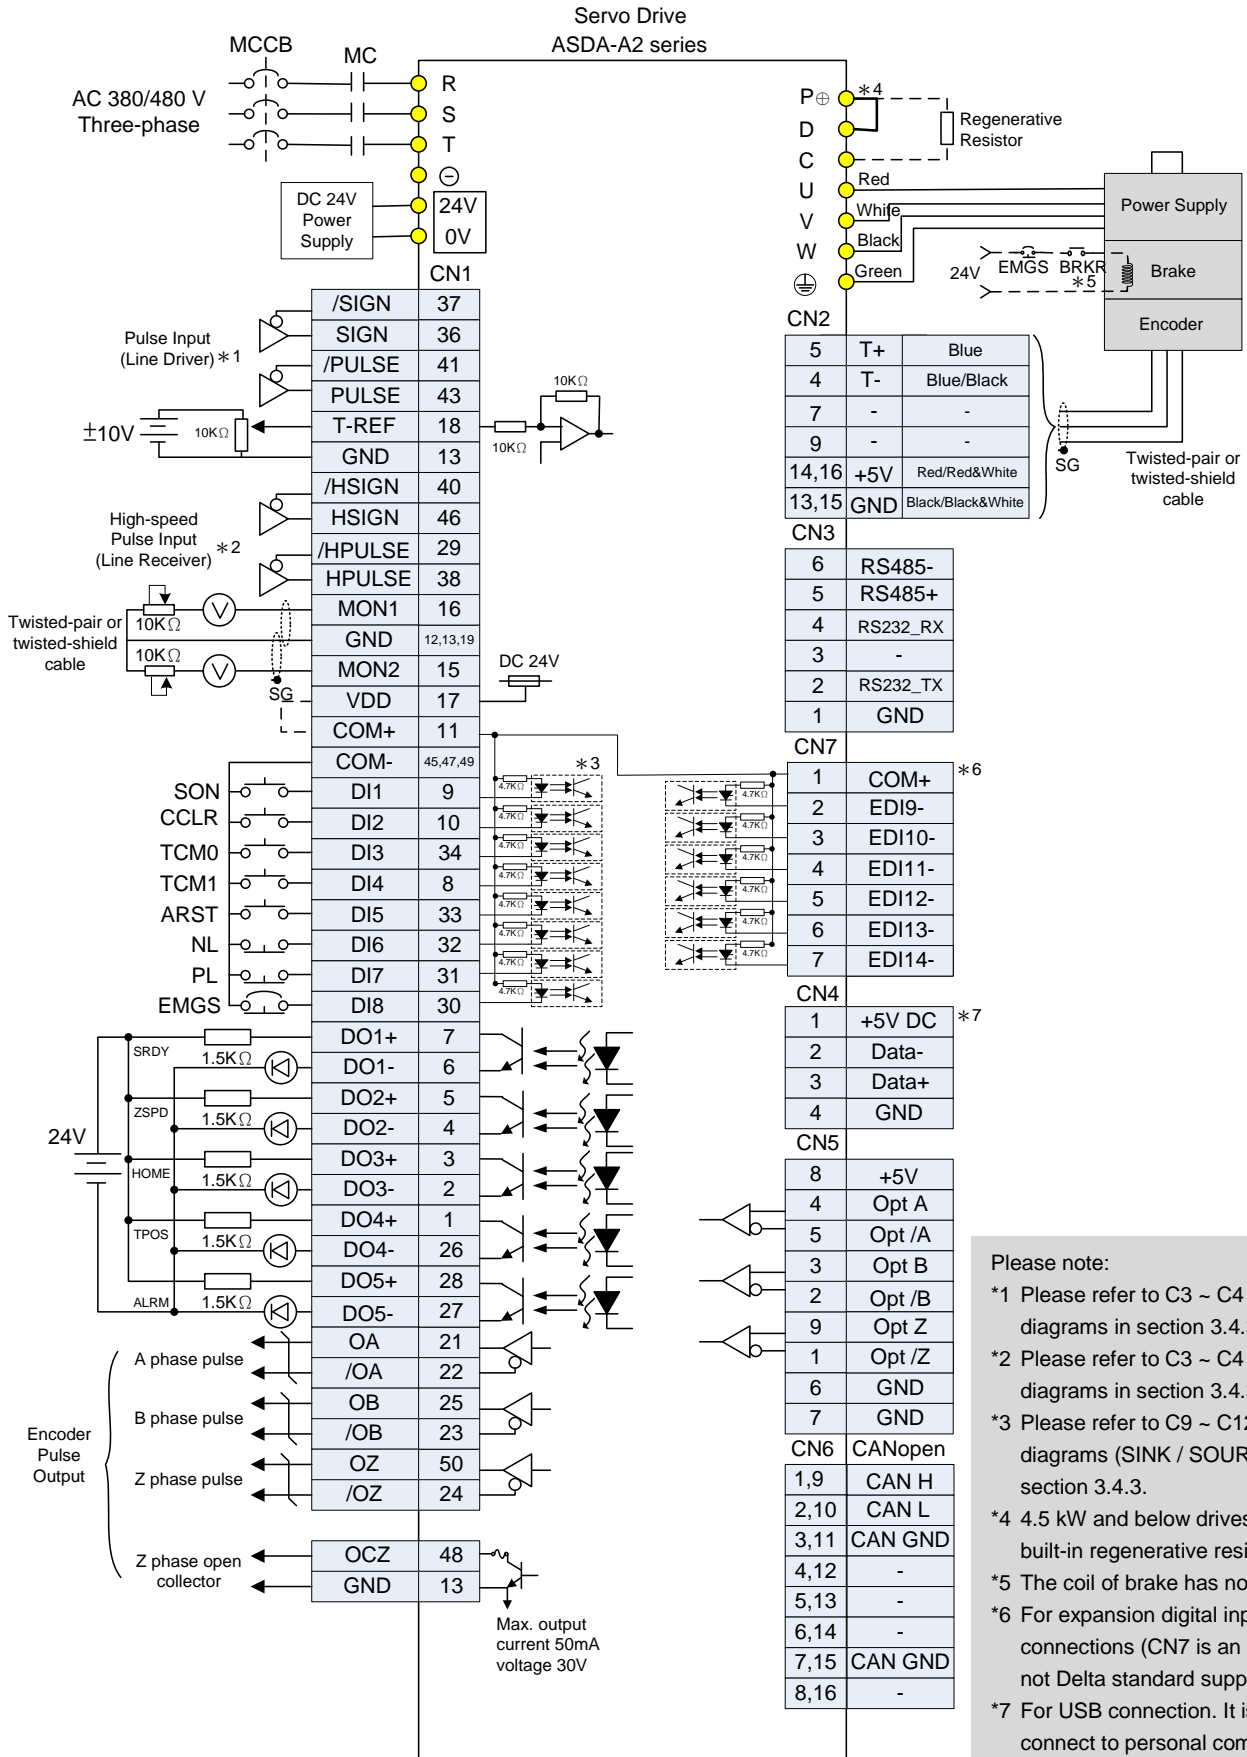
Servo Drive
ASDA-A2 series

MCCB
MC
AC 380/480 V
Three-phase
R
S
T
⊖
DC 24V Power Supply
24V
0V
CN1

P⊕
∗4
D
C
U
V
W
Regenerative Resistor
Red
White
Black
Green
Power Supply
24V
EMGS
BRKR
∗5
Brake
Encoder
CN2

Pulse Input (Line Driver)∗1
±10V
10KΩ
10KΩ
10KΩ
High-speed Pulse Input (Line Receiver) ∗2
Twisted-pair or twisted-shield cable
10KΩ
10KΩ
SG
DC 24V

| /SIGN | 37 |
|---|---|
| SIGN | 36 |
| /PULSE | 41 |
| PULSE | 43 |
| T-REF | 18 |
| GND | 13 |
| /HSIGN | 40 |
| HSIGN | 46 |
| /HPULSE | 29 |
| HPULSE | 38 |
| MON1 | 16 |
| GND | 12,13,19 |
| MON2 | 15 |
| VDD | 17 |
| COM+ | 11 |
| COM- | 45,47,49 |
| DI1 | 9 |
| DI2 | 10 |
| DI3 | 34 |
| DI4 | 8 |
| DI5 | 33 |
| DI6 | 32 |
| DI7 | 31 |
| DI8 | 30 |
| DO1+ | 7 |
| DO1- | 6 |
| DO2+ | 5 |
| DO2- | 4 |
| DO3+ | 3 |
| DO3- | 2 |
| DO4+ | 1 |
| DO4- | 26 |
| DO5+ | 28 |
| DO5- | 27 |
| OA | 21 |
| /OA | 22 |
| OB | 25 |
| /OB | 23 |
| OZ | 50 |
| /OZ | 24 |
| OCZ | 48 |
| GND | 13 |

SON
CCLR
TCM0
TCM1
ARST
NL
PL
EMGS
∗3
4.7KΩ
24V
SRDY
ZSPD
HOME
TPOS
ALRM
1.5KΩ
A phase pulse
B phase pulse
Z phase pulse
Encoder Pulse Output
Z phase open collector
Max. output current 50mA voltage 30V

| 5 | T+ | Blue |
|---|---|---|
| 4 | T- | Blue/Black |
| 7 | - | - |
| 9 | - | - |
| 14,16 | +5V | Red/Red&White |
| 13,15 | GND | Black/Black&White |

SG
Twisted-pair or twisted-shield cable

CN3
| 6 | RS485- |
|---|---|
| 5 | RS485+ |
| 4 | RS232_RX |
| 3 | - |
| 2 | RS232_TX |
| 1 | GND |

CN7 ∗6
| 1 | COM+ |
|---|---|
| 2 | EDI9- |
| 3 | EDI10- |
| 4 | EDI11- |
| 5 | EDI12- |
| 6 | EDI13- |
| 7 | EDI14- |

CN4 ∗7
| 1 | +5V DC |
|---|---|
| 2 | Data- |
| 3 | Data+ |
| 4 | GND |

CN5
| 8 | +5V |
|---|---|
| 4 | Opt A |
| 5 | Opt /A |
| 3 | Opt B |
| 2 | Opt /B |
| 9 | Opt Z |
| 1 | Opt /Z |
| 6 | GND |
| 7 | GND |

CN6 CANopen
| 1,9 | CAN H |
|---|---|
| 2,10 | CAN L |
| 3,11 | CAN GND |
| 4,12 | - |
| 5,13 | - |
| 6,14 | - |
| 7,15 | CAN GND |
| 8,16 | - |

Please note:
*1 Please refer to C3 ~ C4 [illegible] diagrams in section 3.4.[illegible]
*2 Please refer to C3 ~ C4 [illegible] diagrams in section 3.4.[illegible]
*3 Please refer to C9 ~ C1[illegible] diagrams (SINK / SOUR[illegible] section 3.4.3.
*4 4.5 kW and below drives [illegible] built-in regenerative resi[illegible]
*5 The coil of brake has no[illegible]
*6 For expansion digital inp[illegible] connections (CN7 is an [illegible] not Delta standard supp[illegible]
*7 For USB connection. It i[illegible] connect to personal com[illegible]